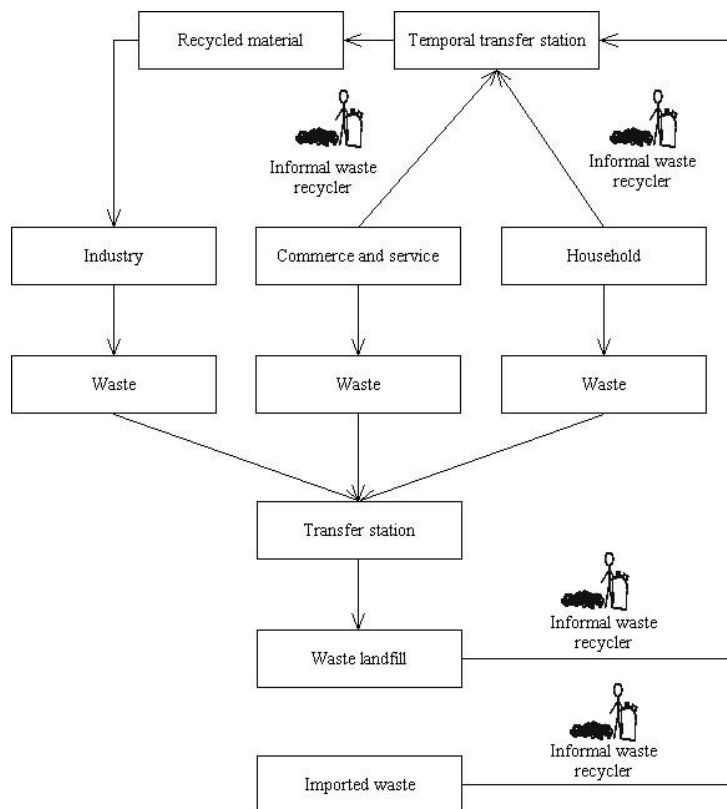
Recycled material

Temporal transfer station

Informal waste recycler

Informal waste recycler

Industry

Commerce and service

Household

Waste

Waste

Waste

Transfer station

Informal waste recycler

Waste landfill

Informal waste recycler

Imported waste